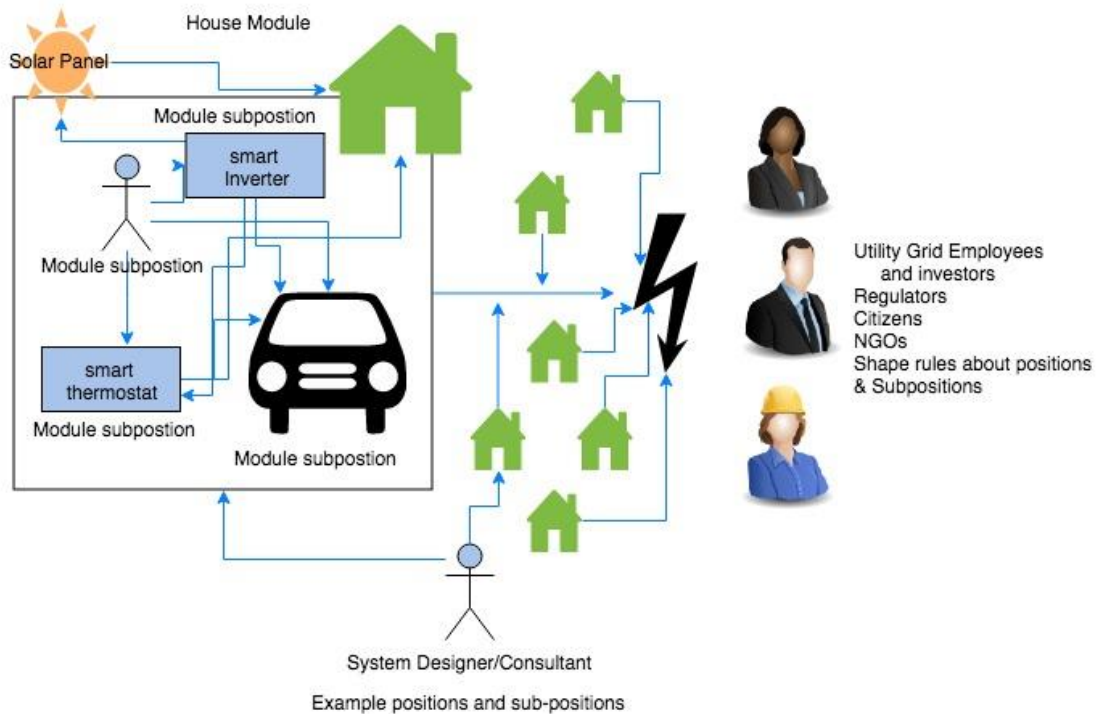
House Module

Solar Panel

Module subpostion

smart Inverter

Module subpostion

smart thermostat

Module subpostion

Module subpostion

Utility Grid Employees and investors
Regulators
Citizens
NGOs
Shape rules about positions & Subpositions

System Designer/Consultant

Example positions and sub-positions